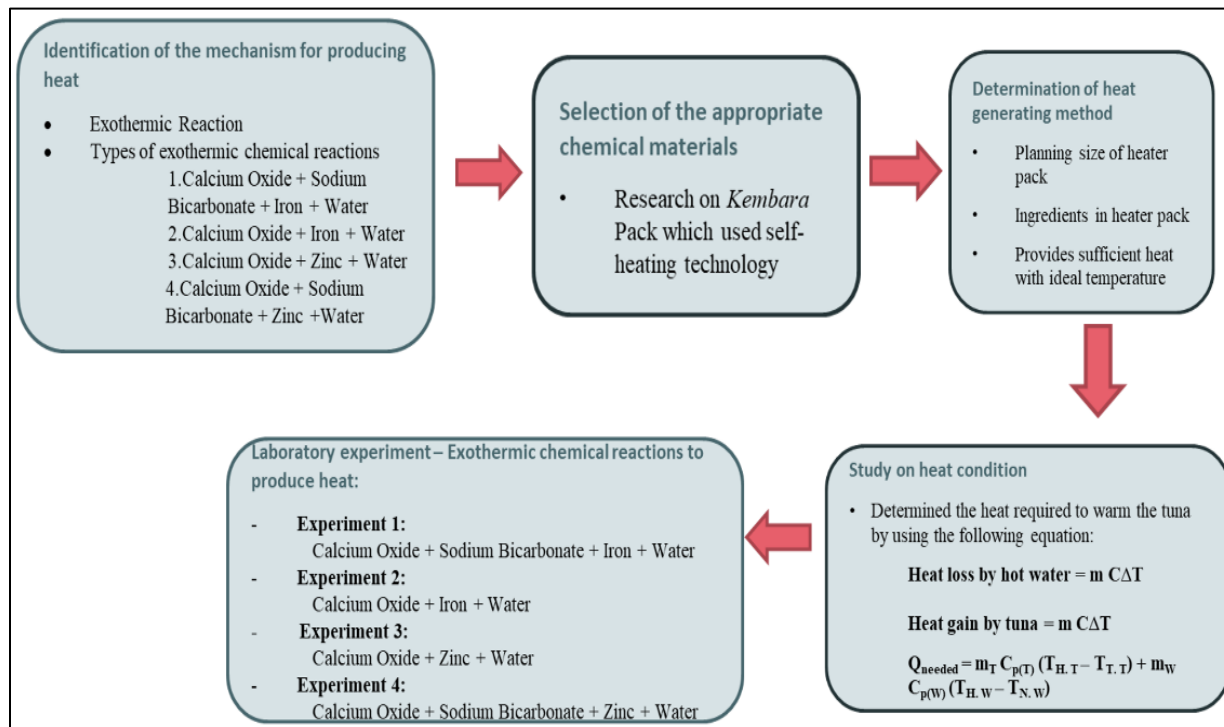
Identification of the mechanism for producing heat

- Exothermic Reaction
- Types of exothermic chemical reactions
1.Calcium Oxide + Sodium Bicarbonate + Iron + Water
2.Calcium Oxide + Iron + Water
3.Calcium Oxide + Zinc + Water
4.Calcium Oxide + Sodium Bicarbonate + Zinc +Water

Selection of the appropriate chemical materials

- Research on *Kembara* Pack which used self-heating technology

Determination of heat generating method

- Planning size of heater pack
- Ingredients in heater pack
- Provides sufficient heat with ideal temperature

Study on heat condition

- Determined the heat required to warm the tuna by using the following equation:

**Heat loss by hot water = m C$\Delta$T**

**Heat gain by tuna = m C$\Delta$T**

$Q_{needed} = m_T C_{p(T)} (T_{H.T} - T_{T.T}) + m_W C_{p(W)} (T_{H.W} - T_{N.W})$

Laboratory experiment – Exothermic chemical reactions to produce heat:

- **Experiment 1:**
Calcium Oxide + Sodium Bicarbonate + Iron + Water
- **Experiment 2:**
Calcium Oxide + Iron + Water
- **Experiment 3:**
Calcium Oxide + Zinc + Water
- **Experiment 4:**
Calcium Oxide + Sodium Bicarbonate + Zinc + Water